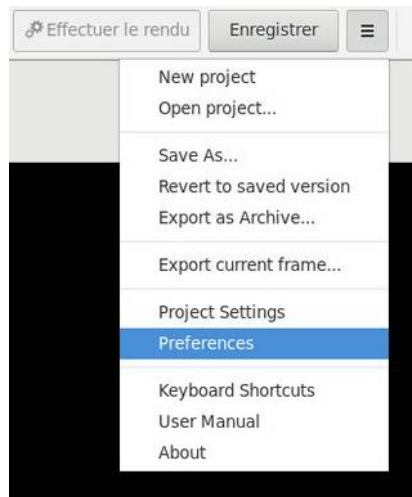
Effectuer le rendu
Enregistrer
≡

New project
Open project...

Save As...
Revert to saved version
Export as Archive...

Export current frame...

Project Settings
Preferences

Keyboard Shortcuts
User Manual
About